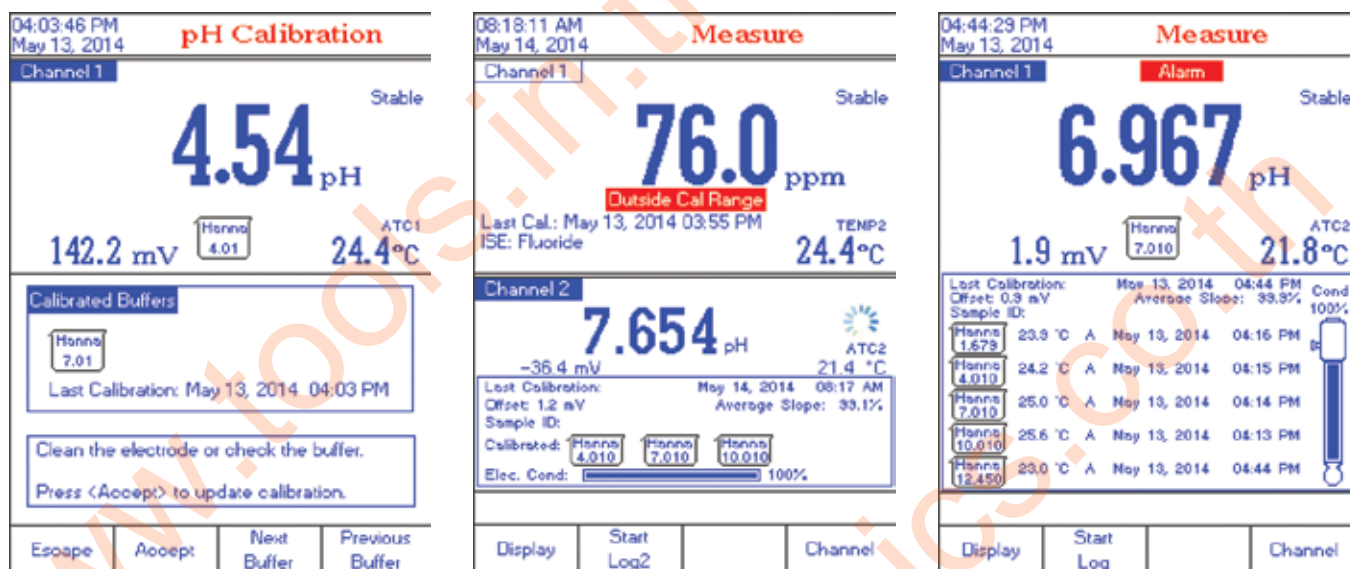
04:03:46 PM
May 13, 2014

pH Calibration

Channel 1

Stable

4.54 pH

142.2 mV

Hanna 4.01

ATC1

24.4°C

Calibrated Buffers

Hanna 7.01

Last Calibration: May 13, 2014 04:03 PM

Clean the electrode or check the buffer.

Press <Accept> to update calibration.

Escape | Accept | Next Buffer | Previous Buffer

08:18:11 AM
May 14, 2014

Measure

Channel 1

Stable

76.0 ppm

Outside Cal Range

Last Cal.: May 13, 2014 03:55 PM
ISE: Fluoride

TEMP2

24.4°C

Channel 2

7.654 pH

-36.4 mV

ATC2

21.4 °C

Last Calibration: May 14, 2014 08:17 AM
Offset: 1.2 mV Average Slope: 99.1%
Sample ID:
Calibrated: Hanna 4.010 Hanna 7.010 Hanna 10.010
Elec. Cond: 100%

Display | Start Log2 | | Channel

04:44:29 PM
May 13, 2014

Measure

Channel 1

Alarm

Stable

6.967 pH

1.9 mV

Hanna 7.010

ATC2

21.8°C

Last Calibration: May 13, 2014 04:44 PM
Offset: 0.9 mV Average Slope: 99.9%
Sample ID:

Cond 100%

| | | | | |
|---|---|---|---|---|
| Hanna 1.679 | 23.9 °C | A | May 13, 2014 | 04:16 PM |
| Hanna 4.010 | 24.2 °C | A | May 13, 2014 | 04:15 PM |
| Hanna 7.010 | 25.0 °C | A | May 13, 2014 | 04:14 PM |
| Hanna 10.010 | 25.6 °C | A | May 13, 2014 | 04:13 PM |
| Hanna 12.450 | 23.0 °C | A | May 13, 2014 | 04:44 PM |

Display | Start Log | | Channel

www.tools.in.th